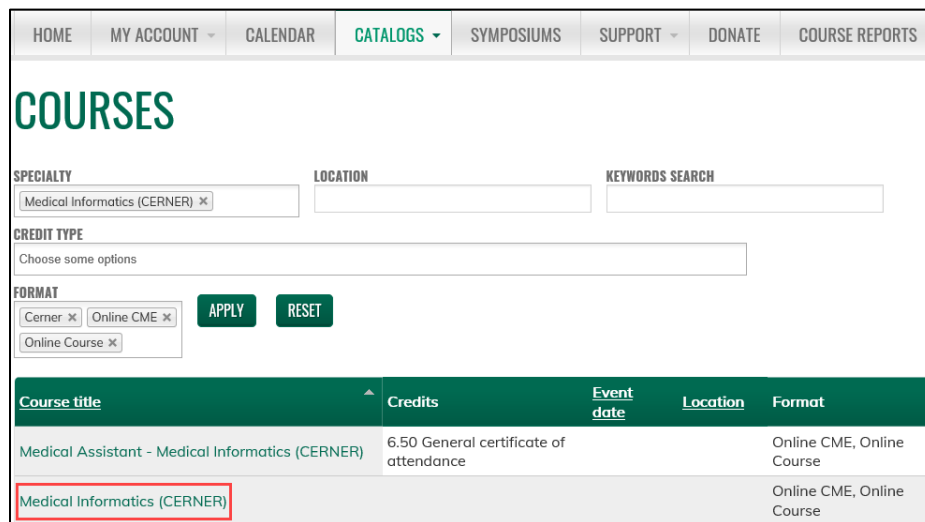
HOME | MY ACCOUNT | CALENDAR | CATALOGS | SYMPOSIUMS | SUPPORT | DONATE | COURSE REPORTS

COURSES

SPECIALTY
Medical Informatics (CERNER) ×

LOCATION

KEYWORDS SEARCH

CREDIT TYPE
Choose some options

FORMAT
Cerner × Online CME × Online Course ×

APPLY RESET

| Course title | Credits | Event date | Location | Format |
|---|---|---|---|---|
| Medical Assistant - Medical Informatics (CERNER) | 6.50 General certificate of attendance | | | Online CME, Online Course |
| Medical Informatics (CERNER) | | | | Online CME, Online Course |